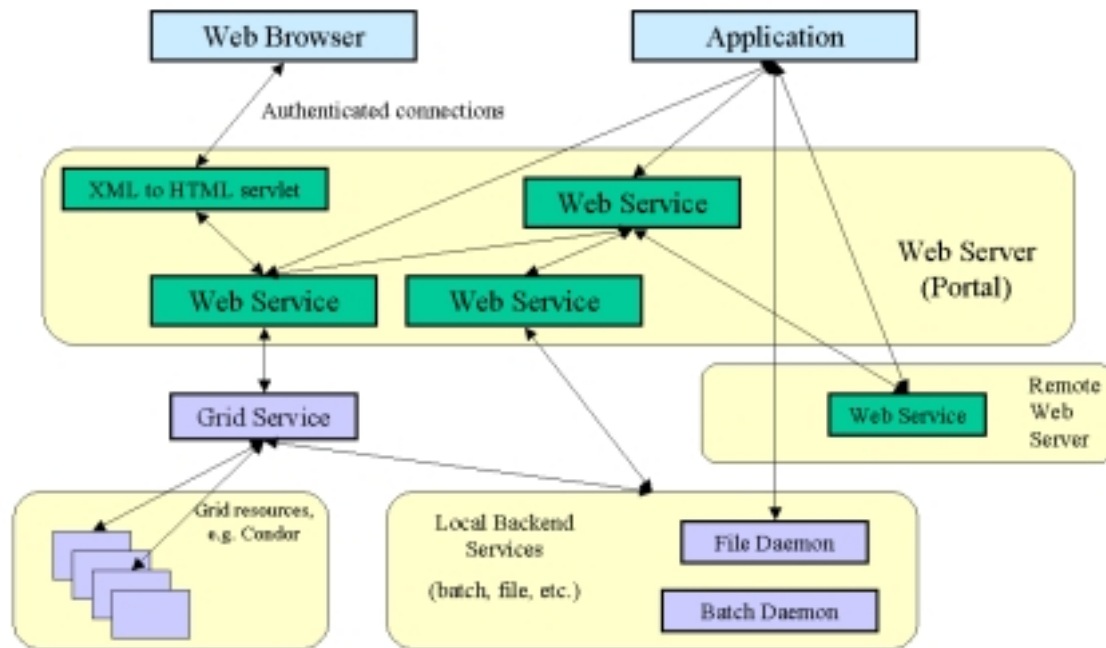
Web Browser

Application

Authenticated connections

XML to HTML servlet

Web Service

Web Server (Portal)

Web Service

Web Service

Grid Service

Remote Web Server

Web Service

Grid resources, e.g. Condor

Local Backend Services

(batch, file, etc.)

File Daemon

Batch Daemon